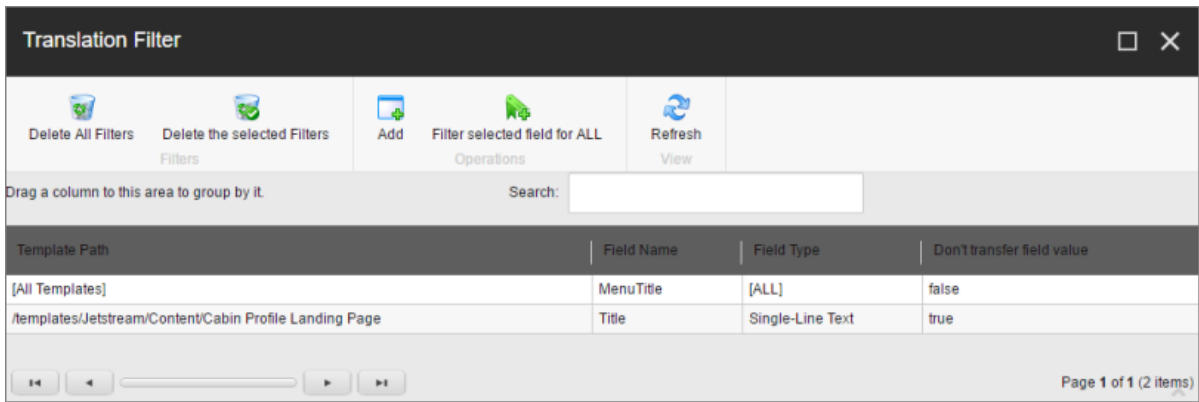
Translation Filter

Delete All Filters Delete the selected Filters
Filters

Add Filter selected field for ALL
Operations

Refresh
View

Drag a column to this area to group by it.

Search:

| Template Path | Field Name | Field Type | Don't transfer field value |
|---|---|---|---|
| [All Templates] | MenuTitle | [ALL] | false |
| /templates/Jetstream/Content/Cabin Profile Landing Page | Title | Single-Line Text | true |

Page 1 of 1 (2 items)